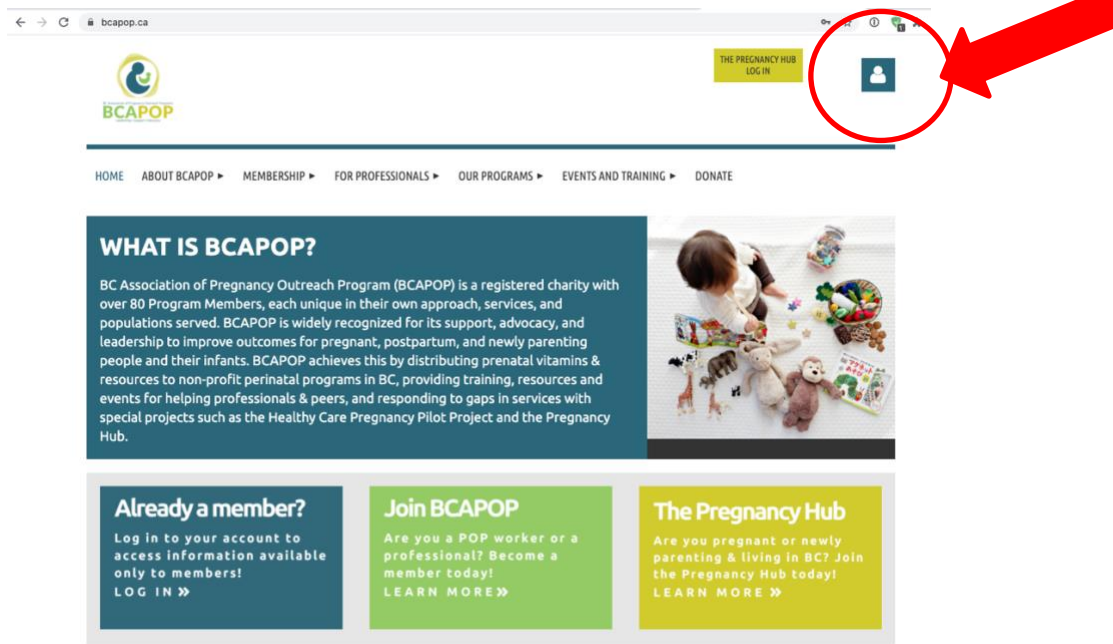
bcapop.ca

BCAPOP

THE PREGNANCY HUB LOG IN

HOME ABOUT BCAPOP ► MEMBERSHIP ► FOR PROFESSIONALS ► OUR PROGRAMS ► EVENTS AND TRAINING ► DONATE

WHAT IS BCAPOP?

BC Association of Pregnancy Outreach Program (BCAPOP) is a registered charity with over 80 Program Members, each unique in their own approach, services, and populations served. BCAPOP is widely recognized for its support, advocacy, and leadership to improve outcomes for pregnant, postpartum, and newly parenting people and their infants. BCAPOP achieves this by distributing prenatal vitamins & resources to non-profit perinatal programs in BC, providing training, resources and events for helping professionals & peers, and responding to gaps in services with special projects such as the Healthy Care Pregnancy Pilot Project and the Pregnancy Hub.

Already a member?
Log in to your account to access information available only to members!
LOG IN »

Join BCAPOP
Are you a POP worker or a professional? Become a member today!
LEARN MORE »

The Pregnancy Hub
Are you pregnant or newly parenting & living in BC? Join the Pregnancy Hub today!
LEARN MORE »